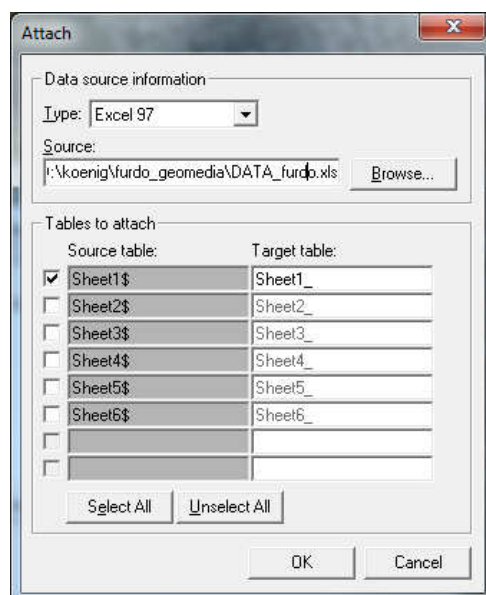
Attach

Data source information

Type: Excel 97

Source:

:\koenig\furdo_geomedia\DATA_furdo.xls

Browse...

Tables to attach

| | Source table: | Target table: |
|---|---|---|
| ✔ | Sheet1$ | Sheet1_ |
| | Sheet2$ | Sheet2_ |
| | Sheet3$ | Sheet3_ |
| | Sheet4$ | Sheet4_ |
| | Sheet5$ | Sheet5_ |
| | Sheet6$ | Sheet6_ |
| | | |
| | | |

Select All

Unselect All

OK

Cancel